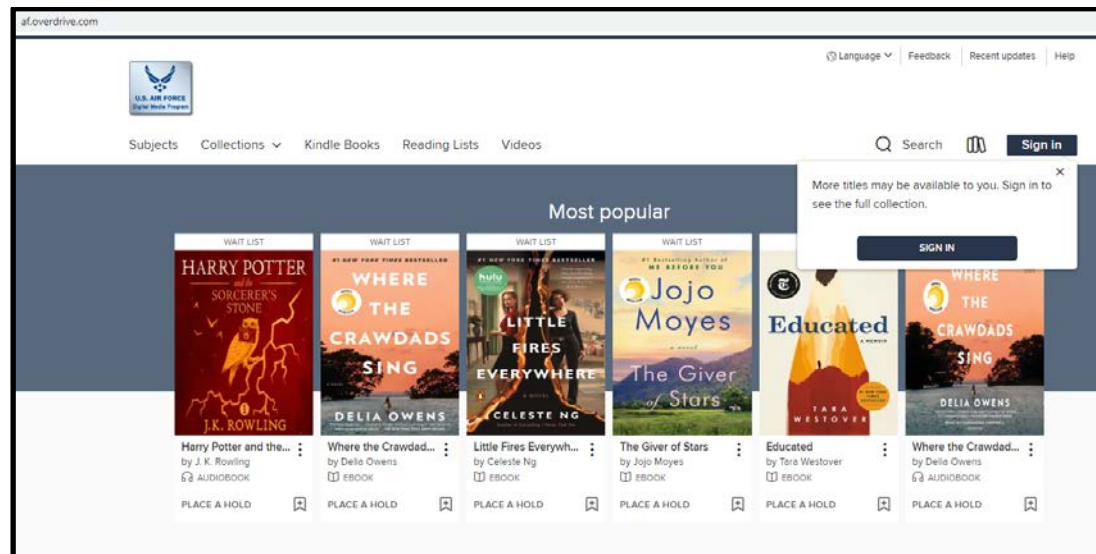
af.overdrive.com

U.S. AIR FORCE
Digital Media Program

Language Feedback Recent updates Help

Subjects Collections Kindle Books Reading Lists Videos

Search Sign in

More titles may be available to you. Sign in to see the full collection.

SIGN IN

Most popular

WAIT LIST

HARRY POTTER and the SORCERER'S STONE
J.K. ROWLING

Harry Potter and the...
by J. K. Rowling
AUDIOBOOK
PLACE A HOLD

WAIT LIST

#1 NEW YORK TIMES BESTSELLER
WHERE THE CRAWDADS SING
DELIA OWENS

Where the Crawdad...
by Delia Owens
EBOOK
PLACE A HOLD

WAIT LIST

#1 NEW YORK TIMES BESTSELLER
hulu
LITTLE FIRES EVERYWHERE
A NOVEL
CELESTE NG

Little Fires Everywh...
by Celeste Ng
EBOOK
PLACE A HOLD

WAIT LIST

#1 Bestselling Author of ME BEFORE YOU
Jojo Moyes
a novel
The Giver of Stars

The Giver of Stars
by Jojo Moyes
EBOOK
PLACE A HOLD

Educated
A MEMOIR
TARA WESTOVER

Educated
by Tara Westover
EBOOK
PLACE A HOLD

WHERE THE CRAWDADS SING
DELIA OWENS

Where the Crawdad...
by Delia Owens
AUDIOBOOK
PLACE A HOLD